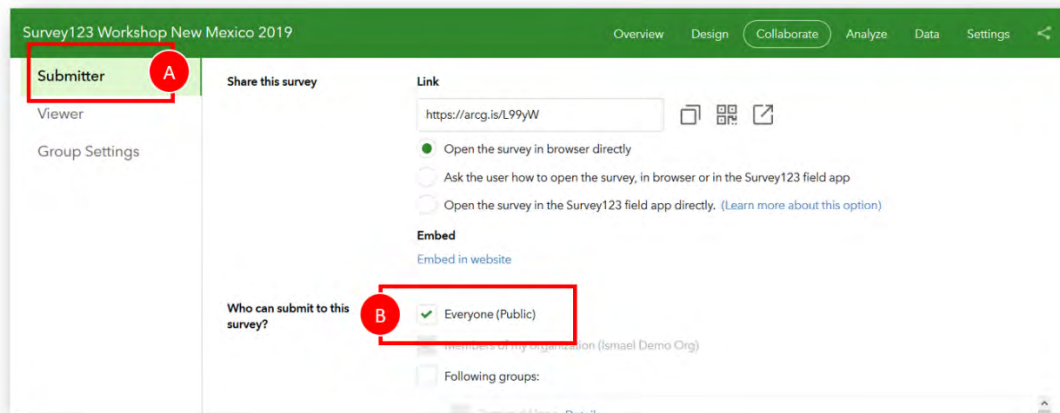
Survey123 Workshop New Mexico 2019

Overview Design Collaborate Analyze Data Settings

Submitter A

Viewer

Group Settings

Share this survey

Link

https://arcg.is/L99yW

Open the survey in browser directly

Ask the user how to open the survey, in browser or in the Survey123 field app

Open the survey in the Survey123 field app directly. (Learn more about this option)

Embed

Embed in website

Who can submit to this survey?

B

Everyone (Public)

Members of my organization (Ismael Demo Org)

Following groups:

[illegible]